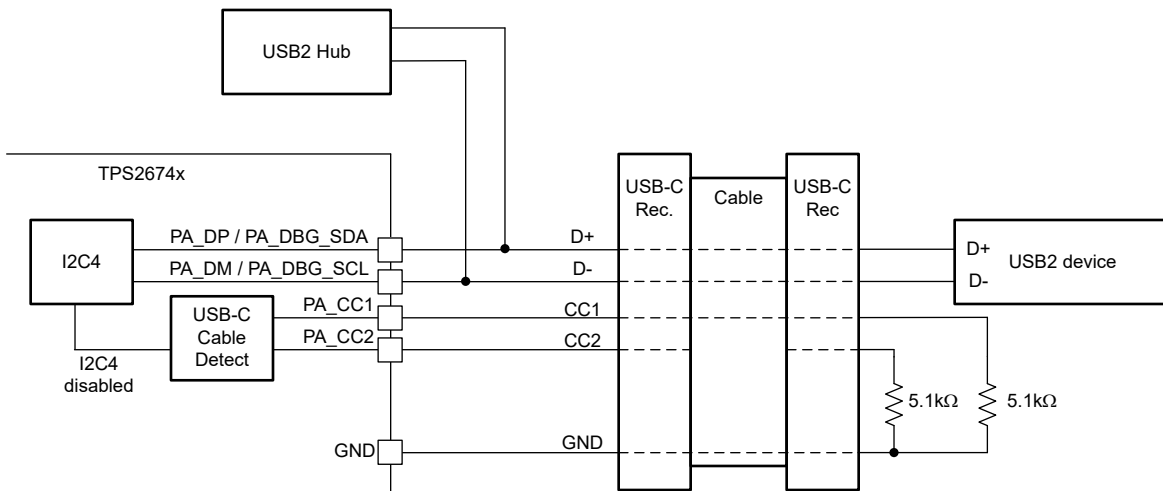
USB2 Hub

TPS2674x

USB-C Rec.

Cable

USB-C Rec

I2C4

PA_DP / PA_DBG_SDA

PA_DM / PA_DBG_SCL

D+

D-

D+

D-

USB2 device

USB-C Cable Detect

PA_CC1

PA_CC2

CC1

CC2

I2C4 disabled

5.1kΩ

5.1kΩ

GND

GND